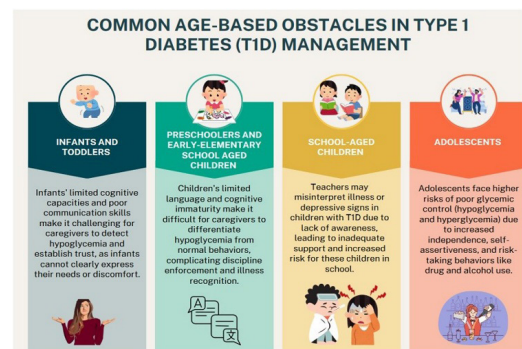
COMMON AGE-BASED OBSTACLES IN TYPE 1 DIABETES (T1D) MANAGEMENT

INFANTS AND TODDLERS

Infants' limited cognitive capacities and poor communication skills make it challenging for caregivers to detect hypoglycemia and establish trust, as infants cannot clearly express their needs or discomfort.

PRESCHOOLERS AND EARLY-ELEMENTARY SCHOOL AGED CHILDREN

Children's limited language and cognitive immaturity make it difficult for caregivers to differentiate hypoglycemia from normal behaviors, complicating discipline enforcement and illness recognition.

SCHOOL-AGED CHILDREN

Teachers may misinterpret illness or depressive signs in children with T1D due to lack of awareness, leading to inadequate support and increased risk for these children in school.

ADOLESCENTS

Adolescents face higher risks of poor glycemic control (hypoglycemia and hyperglycemia) due to increased independence, self-assertiveness, and risk-taking behaviors like drug and alcohol use.